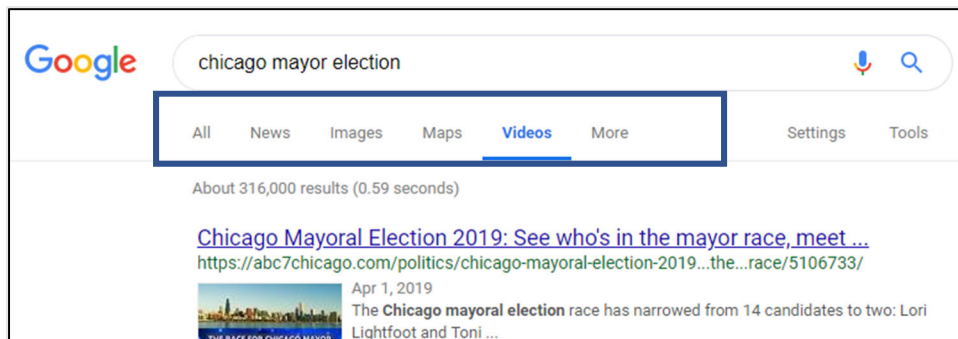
Google

chicago mayor election

All News Images Maps Videos More Settings Tools

About 316,000 results (0.59 seconds)

Chicago Mayoral Election 2019: See who's in the mayor race, meet ...
https://abc7chicago.com/politics/chicago-mayoral-election-2019...the...race/5106733/

THE RACE FOR CHICAGO MAYOR

Apr 1, 2019
The Chicago mayoral election race has narrowed from 14 candidates to two: Lori Lightfoot and Toni ...